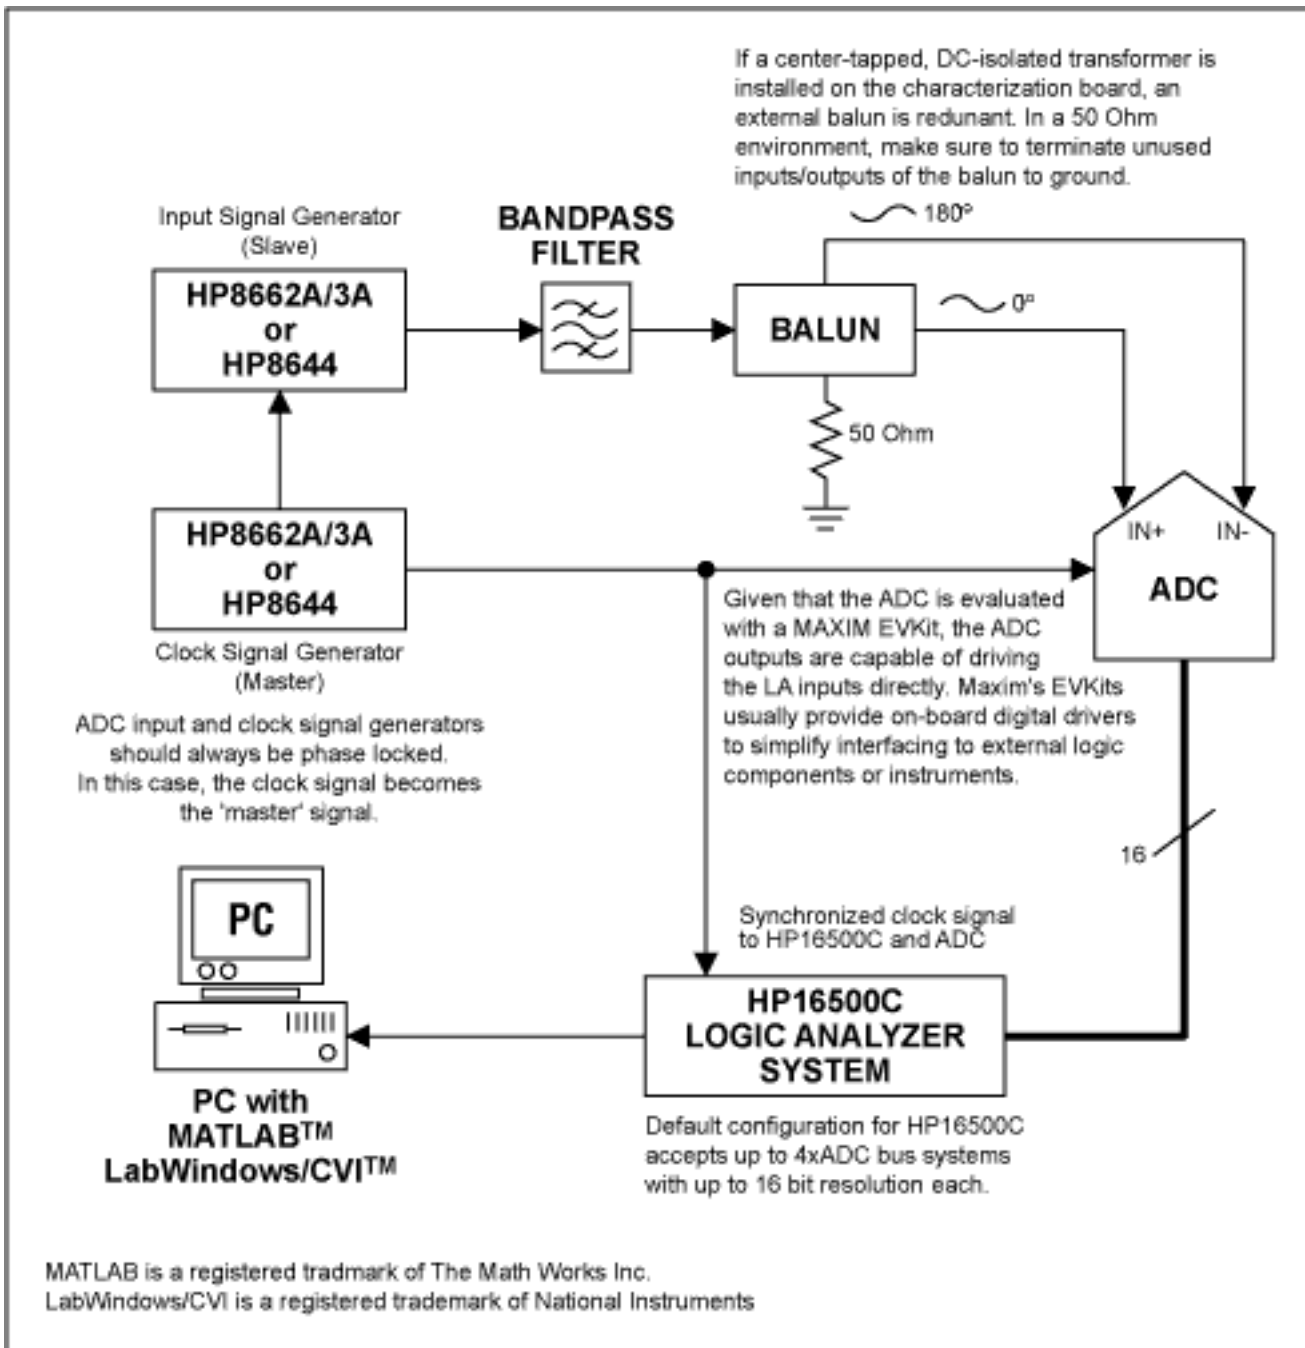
If a center-tapped, DC-isolated transformer is installed on the characterization board, an external balun is redunant. In a 50 Ohm environment, make sure to terminate unused inputs/outputs of the balun to ground.

Input Signal Generator (Slave)

HP8662A/3A or HP8644

BANDPASS FILTER

180°

BALUN

0°

50 Ohm

IN+ IN-

ADC

HP8662A/3A or HP8644

Clock Signal Generator (Master)

Given that the ADC is evaluated with a MAXIM EVKit, the ADC outputs are capable of driving the LA inputs directly. Maxim's EVKits usually provide on-board digital drivers to simplify interfacing to external logic components or instruments.

ADC input and clock signal generators should always be phase locked. In this case, the clock signal becomes the 'master' signal.

16

PC

Synchronized clock signal to HP16500C and ADC

HP16500C LOGIC ANALYZER SYSTEM

PC with MATLAB™ LabWindows/CVI™

Default configuration for HP16500C accepts up to 4xADC bus systems with up to 16 bit resolution each.

MATLAB is a registered tradmark of The Math Works Inc.
LabWindows/CVI is a registered trademark of National Instruments